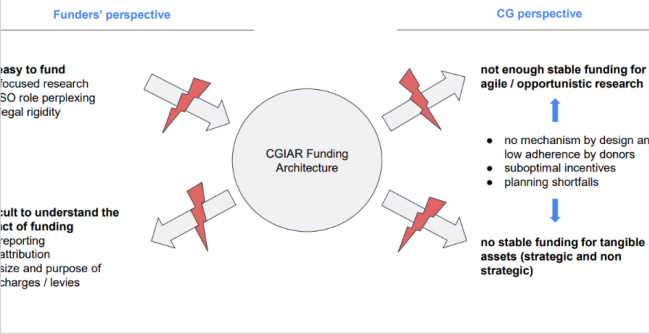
Funders' perspective

CG perspective

easy to fund
focused research
SO role perplexing
legal rigidity

cult to understand the
ct of funding
reporting
attribution
size and purpose of
charges / levies

CGIAR Funding Architecture

not enough stable funding for agile / opportunistic research

● no mechanism by design an
low adherence by donors
● suboptimal incentives
● planning shortfalls

no stable funding for tangible assets (strategic and non strategic)